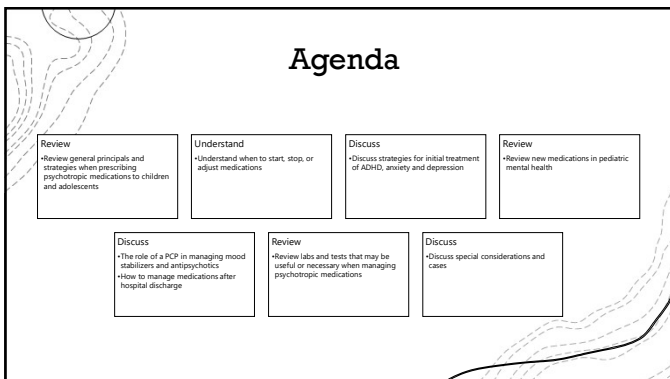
Agenda

Review
•Review general principals and strategies when prescribing psychotropic medications to children and adolescents

Understand
•Understand when to start, stop, or adjust medications

Discuss
•Discuss strategies for initial treatment of ADHD, anxiety and depression

Review
•Review new medications in pediatric mental health

Discuss
•The role of a PCP in managing mood stabilizers and antipsychotics
•How to manage medications after hospital discharge

Review
•Review labs and tests that may be useful or necessary when managing psychotropic medications

Discuss
•Discuss special considerations and cases